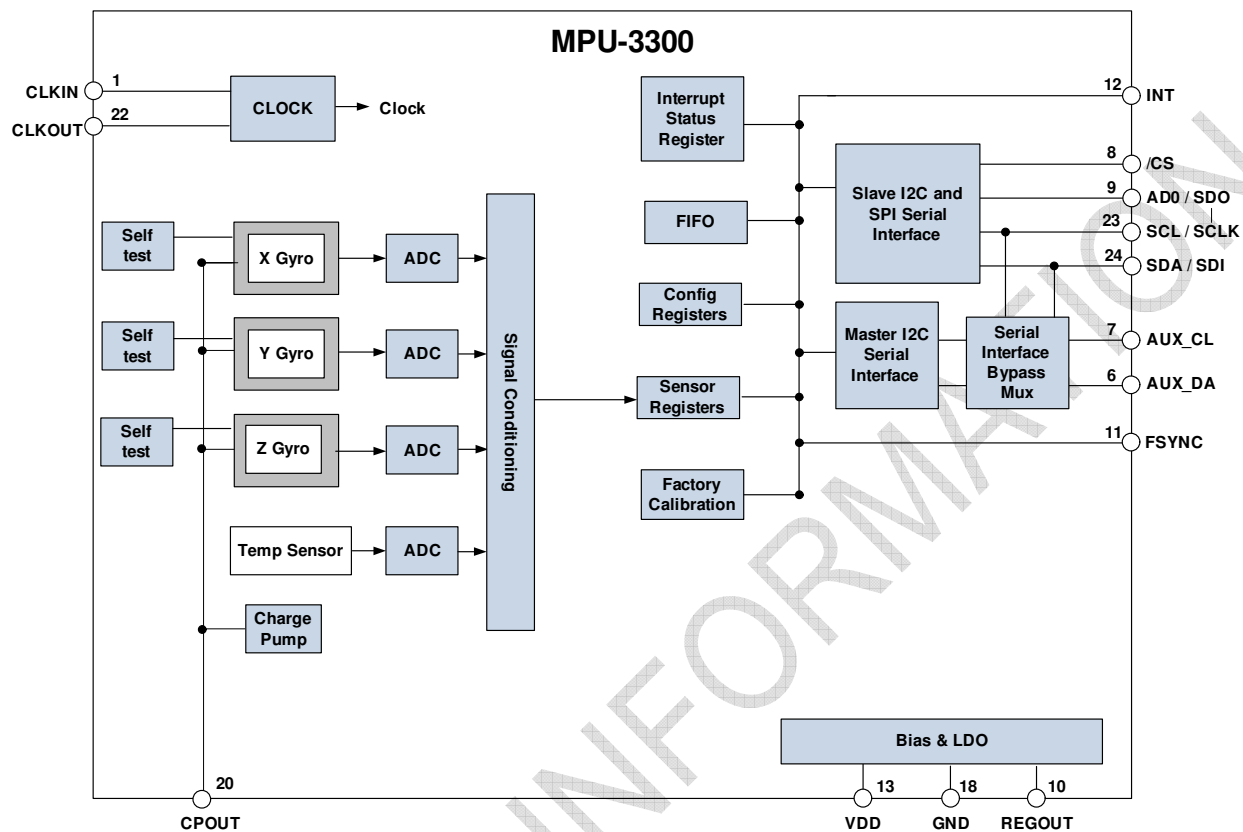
MPU-3300

CLKIN 1
CLKOUT 22
CLOCK
Clock

Interrupt Status Register
FIFO
Config Registers
Sensor Registers
Factory Calibration

Slave I2C and SPI Serial Interface
Master I2C Serial Interface
Serial Interface Bypass Mux

12 INT
8 /CS
9 AD0 / SDO
23 SCL / SCLK
24 SDA / SDI
7 AUX_CL
6 AUX_DA
11 FSYNC

Self test
X Gyro
ADC
Self test
Y Gyro
ADC
Self test
Z Gyro
ADC
Temp Sensor
ADC
Signal Conditioning
Charge Pump

Bias & LDO

20
CPOUT
13
VDD
18
GND
10
REGOUT

INFORMATION